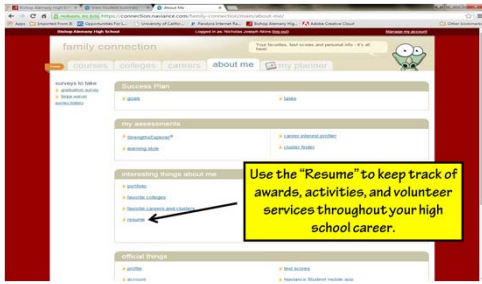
Bishop Alemany High Sch | Start Student Summary | About Me

Naviance, Inc. [US] https://connection.naviance.com/family-connection/about-me/

Apps | Imported From IE | Opportunities For L... | University of Califor... | Pandora Internet Ra... | Bishop Alemany Hig... | Adobe Creative Cloud | Other bookmarks

Bishop Alemany High School | Logged in as: Nicholas Joseph Ahrens (log out) | Manage my account

family connection

Your favorites, test scores and personal info - it's all here!

courses | colleges | careers | about me | my planner

surveys to take
graduation survey
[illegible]
survey history

Success Plan
goals
tasks

my assessments
StrengthsExplorer®
career interest profiler
learning style
cluster finder

interesting things about me
portfolio
favorite colleges
favorite careers and clusters
resume

Use the "Resume" to keep track of awards, activities, and volunteer services throughout your high school career.

official things
profile
test scores
account
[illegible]